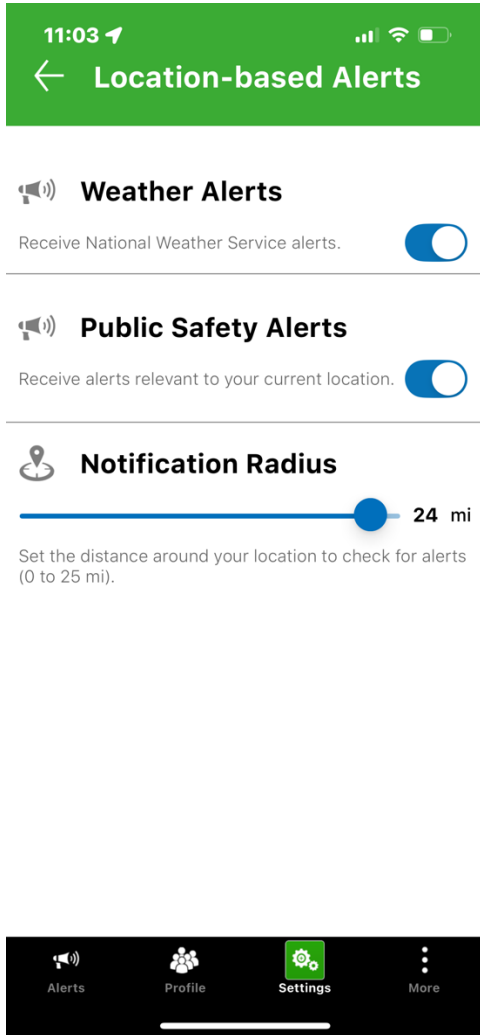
11:03

Location-based Alerts

Weather Alerts

Receive National Weather Service alerts.

Public Safety Alerts

Receive alerts relevant to your current location.

Notification Radius

24 mi

Set the distance around your location to check for alerts (0 to 25 mi).

Alerts
Profile
Settings
More